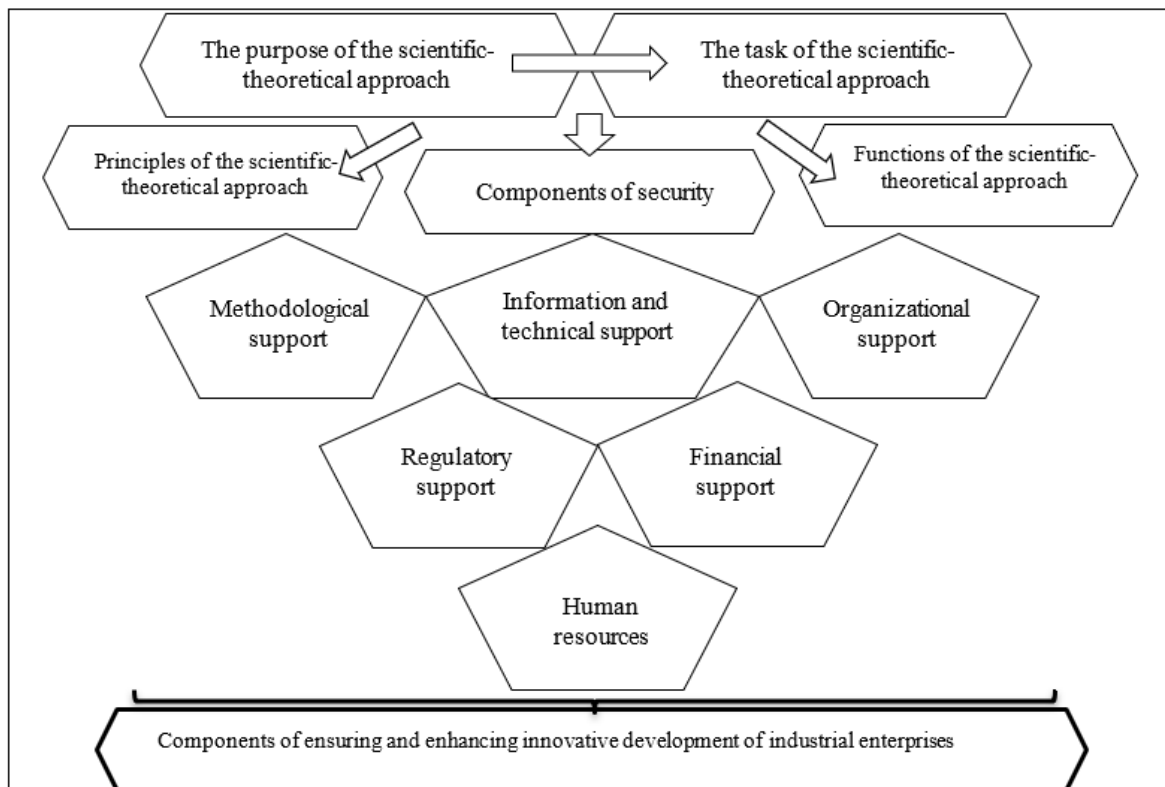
The purpose of the scientific-theoretical approach

The task of the scientific-theoretical approach

Principles of the scientific-theoretical approach

Components of security

Functions of the scientific-theoretical approach

Methodological support

Information and technical support

Organizational support

Regulatory support

Financial support

Human resources

Components of ensuring and enhancing innovative development of industrial enterprises